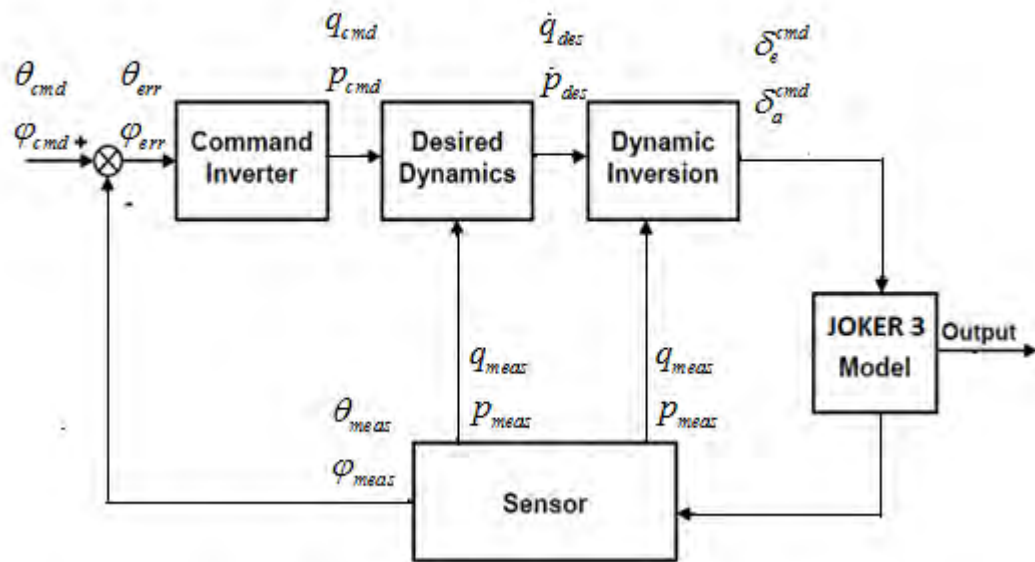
$\theta_{cmd}$

$\varphi_{cmd}$ +

$\theta_{err}$

$\varphi_{err}$

-

Command Inverter

$q_{cmd}$

$p_{cmd}$

Desired Dynamics

$\dot{q}_{des}$

$\dot{p}_{des}$

Dynamic Inversion

$\delta_e^{cmd}$

$\delta_a^{cmd}$

JOKER 3 Model

Output

$q_{meas}$

$p_{meas}$

$q_{meas}$

$p_{meas}$

$\theta_{meas}$

$\varphi_{meas}$

Sensor